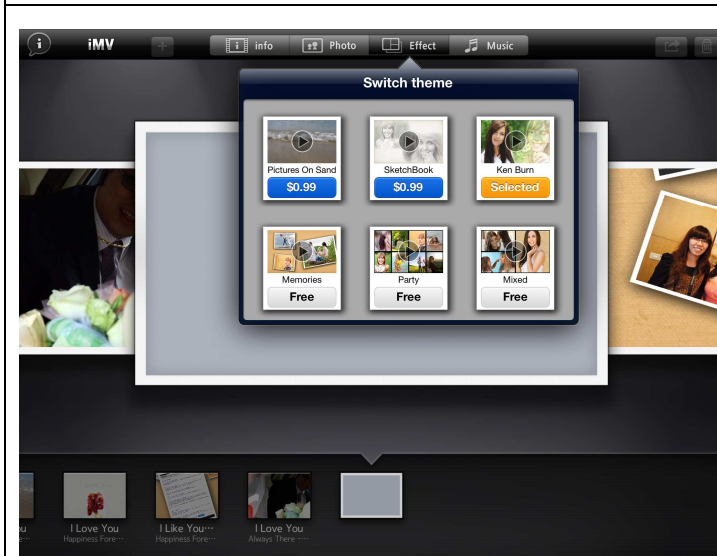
iMV

info Photo Effect Music

Switch theme

Pictures On Sand
$0.99

SketchBook
$0.99

Ken Burn
Selected

Memories
Free

Party
Free

Mixed
Free

ou

I Love You
Happiness Fore···

I Like You···
Happiness Fore···

I Love You
Always There ···